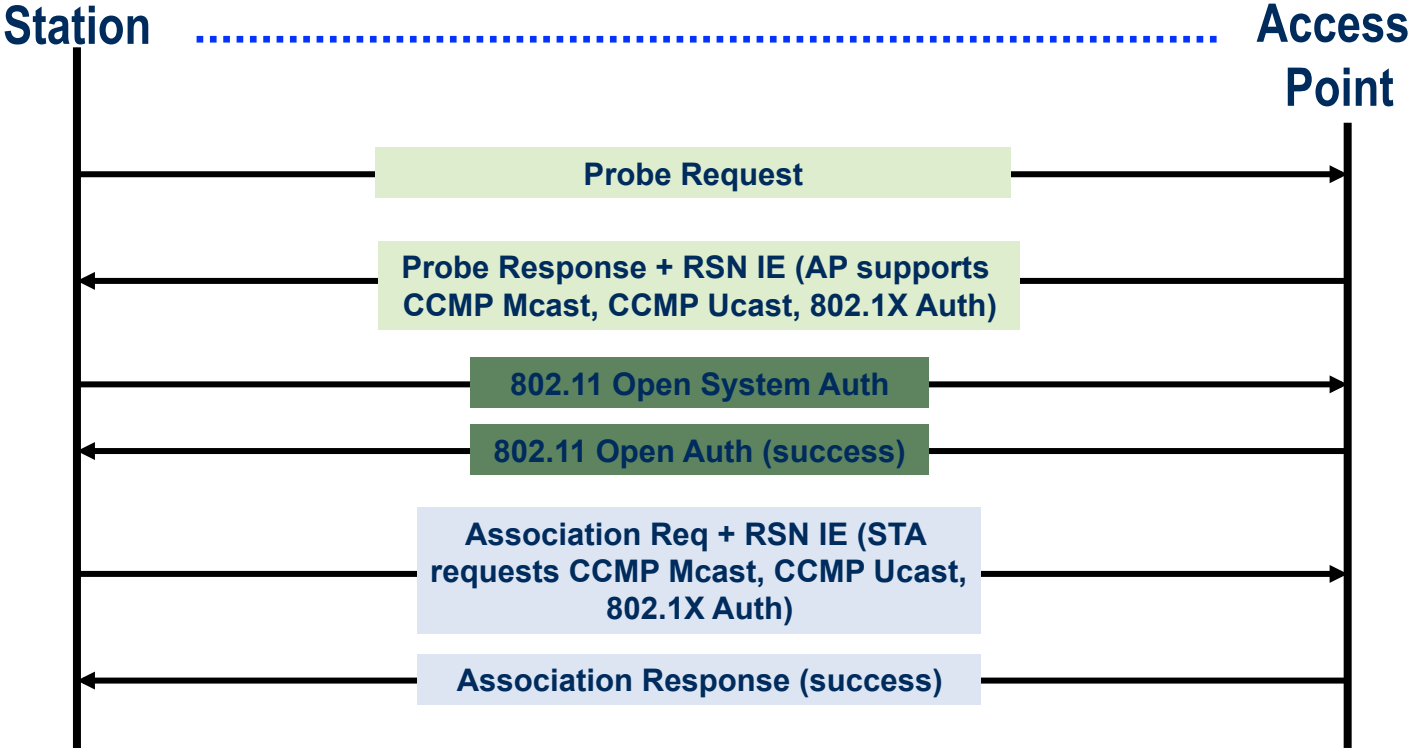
Station

Access Point

Probe Request

Probe Response + RSN IE (AP supports CCMP Mcast, CCMP Ucast, 802.1X Auth)

802.11 Open System Auth

802.11 Open Auth (success)

Association Req + RSN IE (STA requests CCMP Mcast, CCMP Ucast, 802.1X Auth)

Association Response (success)